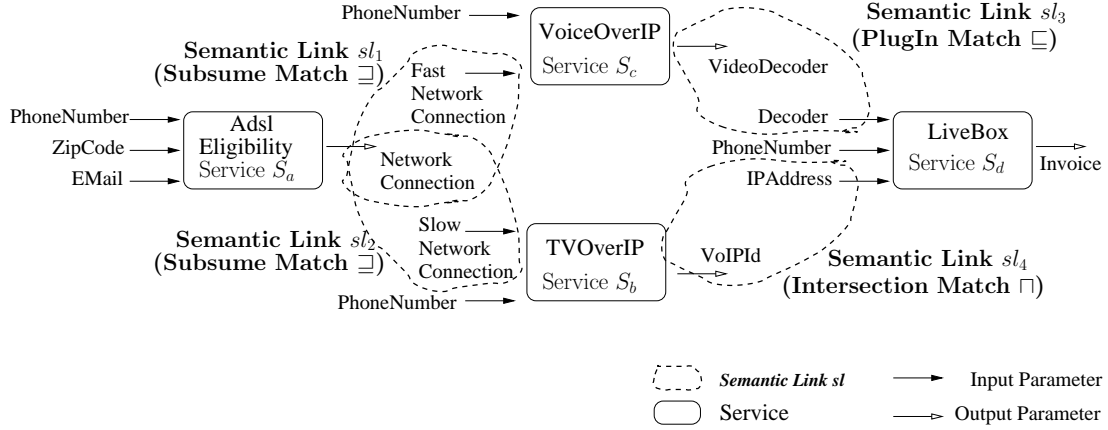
PhoneNumber

VoiceOverIP
Service $S_c$

Semantic Link $sl_3$
(PlugIn Match $\sqsubseteq$)

Semantic Link $sl_1$
(Subsume Match $\sqsupseteq$)

Fast Network Connection

VideoDecoder

PhoneNumber
ZipCode
EMail

Adsl Eligibility
Service $S_a$

Network Connection

Decoder
PhoneNumber
IPAddress

LiveBox
Service $S_d$

Invoice

Slow Network Connection

Semantic Link $sl_2$
(Subsume Match $\sqsupseteq$)

TVOverIP
Service $S_b$

VoIPId

Semantic Link $sl_4$
(Intersection Match $\sqcap$)

PhoneNumber

Semantic Link sl
Service
Input Parameter
Output Parameter